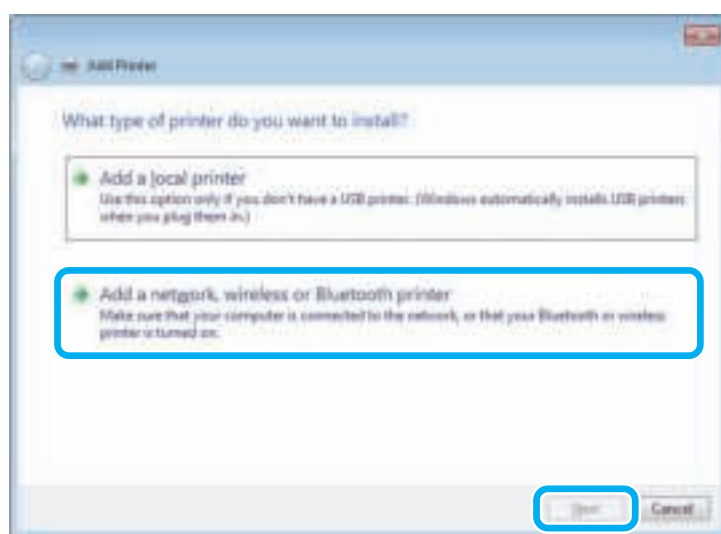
Add Printer

What type of printer do you want to install?

Add a local printer
Use this option only if you don't have a USB printer. (Windows automatically installs USB printers when you plug them in.)

Add a network, wireless or Bluetooth printer
Make sure that your computer is connected to the network, or that your Bluetooth or wireless printer is turned on.

Next Cancel